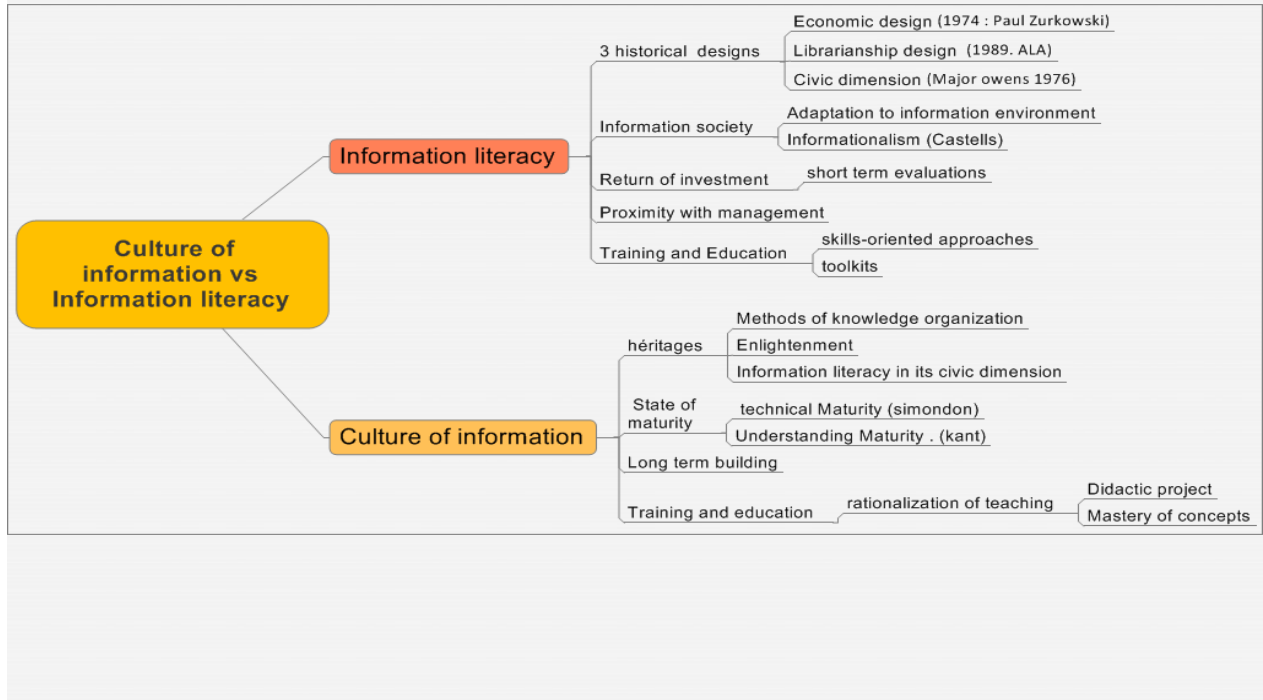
Culture of information vs Information literacy

Information literacy

3 historical designs

Economic design (1974 : Paul Zurkowski)

Librarianship design (1989. ALA)

Civic dimension (Major owens 1976)

Information society

Adaptation to information environment

Informationalism (Castells)

Return of investment

short term evaluations

Proximity with management

Training and Education

skills-oriented approaches

toolkits

Culture of information

héritages

Methods of knowledge organization

Enlightenment

Information literacy in its civic dimension

State of maturity

technical Maturity (simondon)

Understanding Maturity . (kant)

Long term building

Training and education

rationalization of teaching

Didactic project

Mastery of concepts